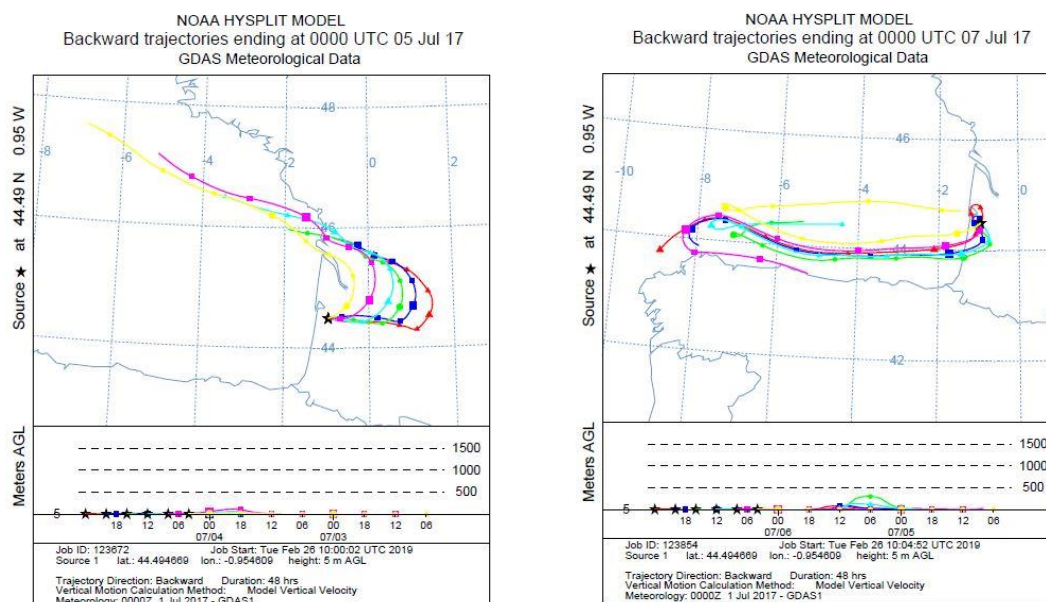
NOAA HYSPLIT MODEL
Backward trajectories ending at 0000 UTC 05 Jul 17
GDAS Meteorological Data

Source ★ at 44.49 N 0.95 W

-8 -6 -4 -2 0 2
48
46
44

Meters AGL
1500
1000
500
5

18 12 06 00 18 12 06 00 18 12 06
07/04 07/03

Job ID: 123672 Job Start: Tue Feb 26 10:00:02 UTC 2019
Source 1 lat.: 44.494669 lon.: -0.954609 height: 5 m AGL

Trajectory Direction: Backward Duration: 48 hrs
Vertical Motion Calculation Method: Model Vertical Velocity
Meteorology: 0000Z 1 Jul 2017 - GDAS1

NOAA HYSPLIT MODEL
Backward trajectories ending at 0000 UTC 07 Jul 17
GDAS Meteorological Data

Source ★ at 44.49 N 0.95 W

-10 -8 -6 -4 -2 0
46
44
42

Meters AGL
1500
1000
500
5

18 12 06 00 18 12 06 00 18 12 06
07/06 07/05

Job ID: 123854 Job Start: Tue Feb 26 10:04:52 UTC 2019
Source 1 lat.: 44.494669 lon.: -0.954609 height: 5 m AGL

Trajectory Direction: Backward Duration: 48 hrs
Vertical Motion Calculation Method: Model Vertical Velocity
Meteorology: 0000Z 1 Jul 2017 - GDAS1